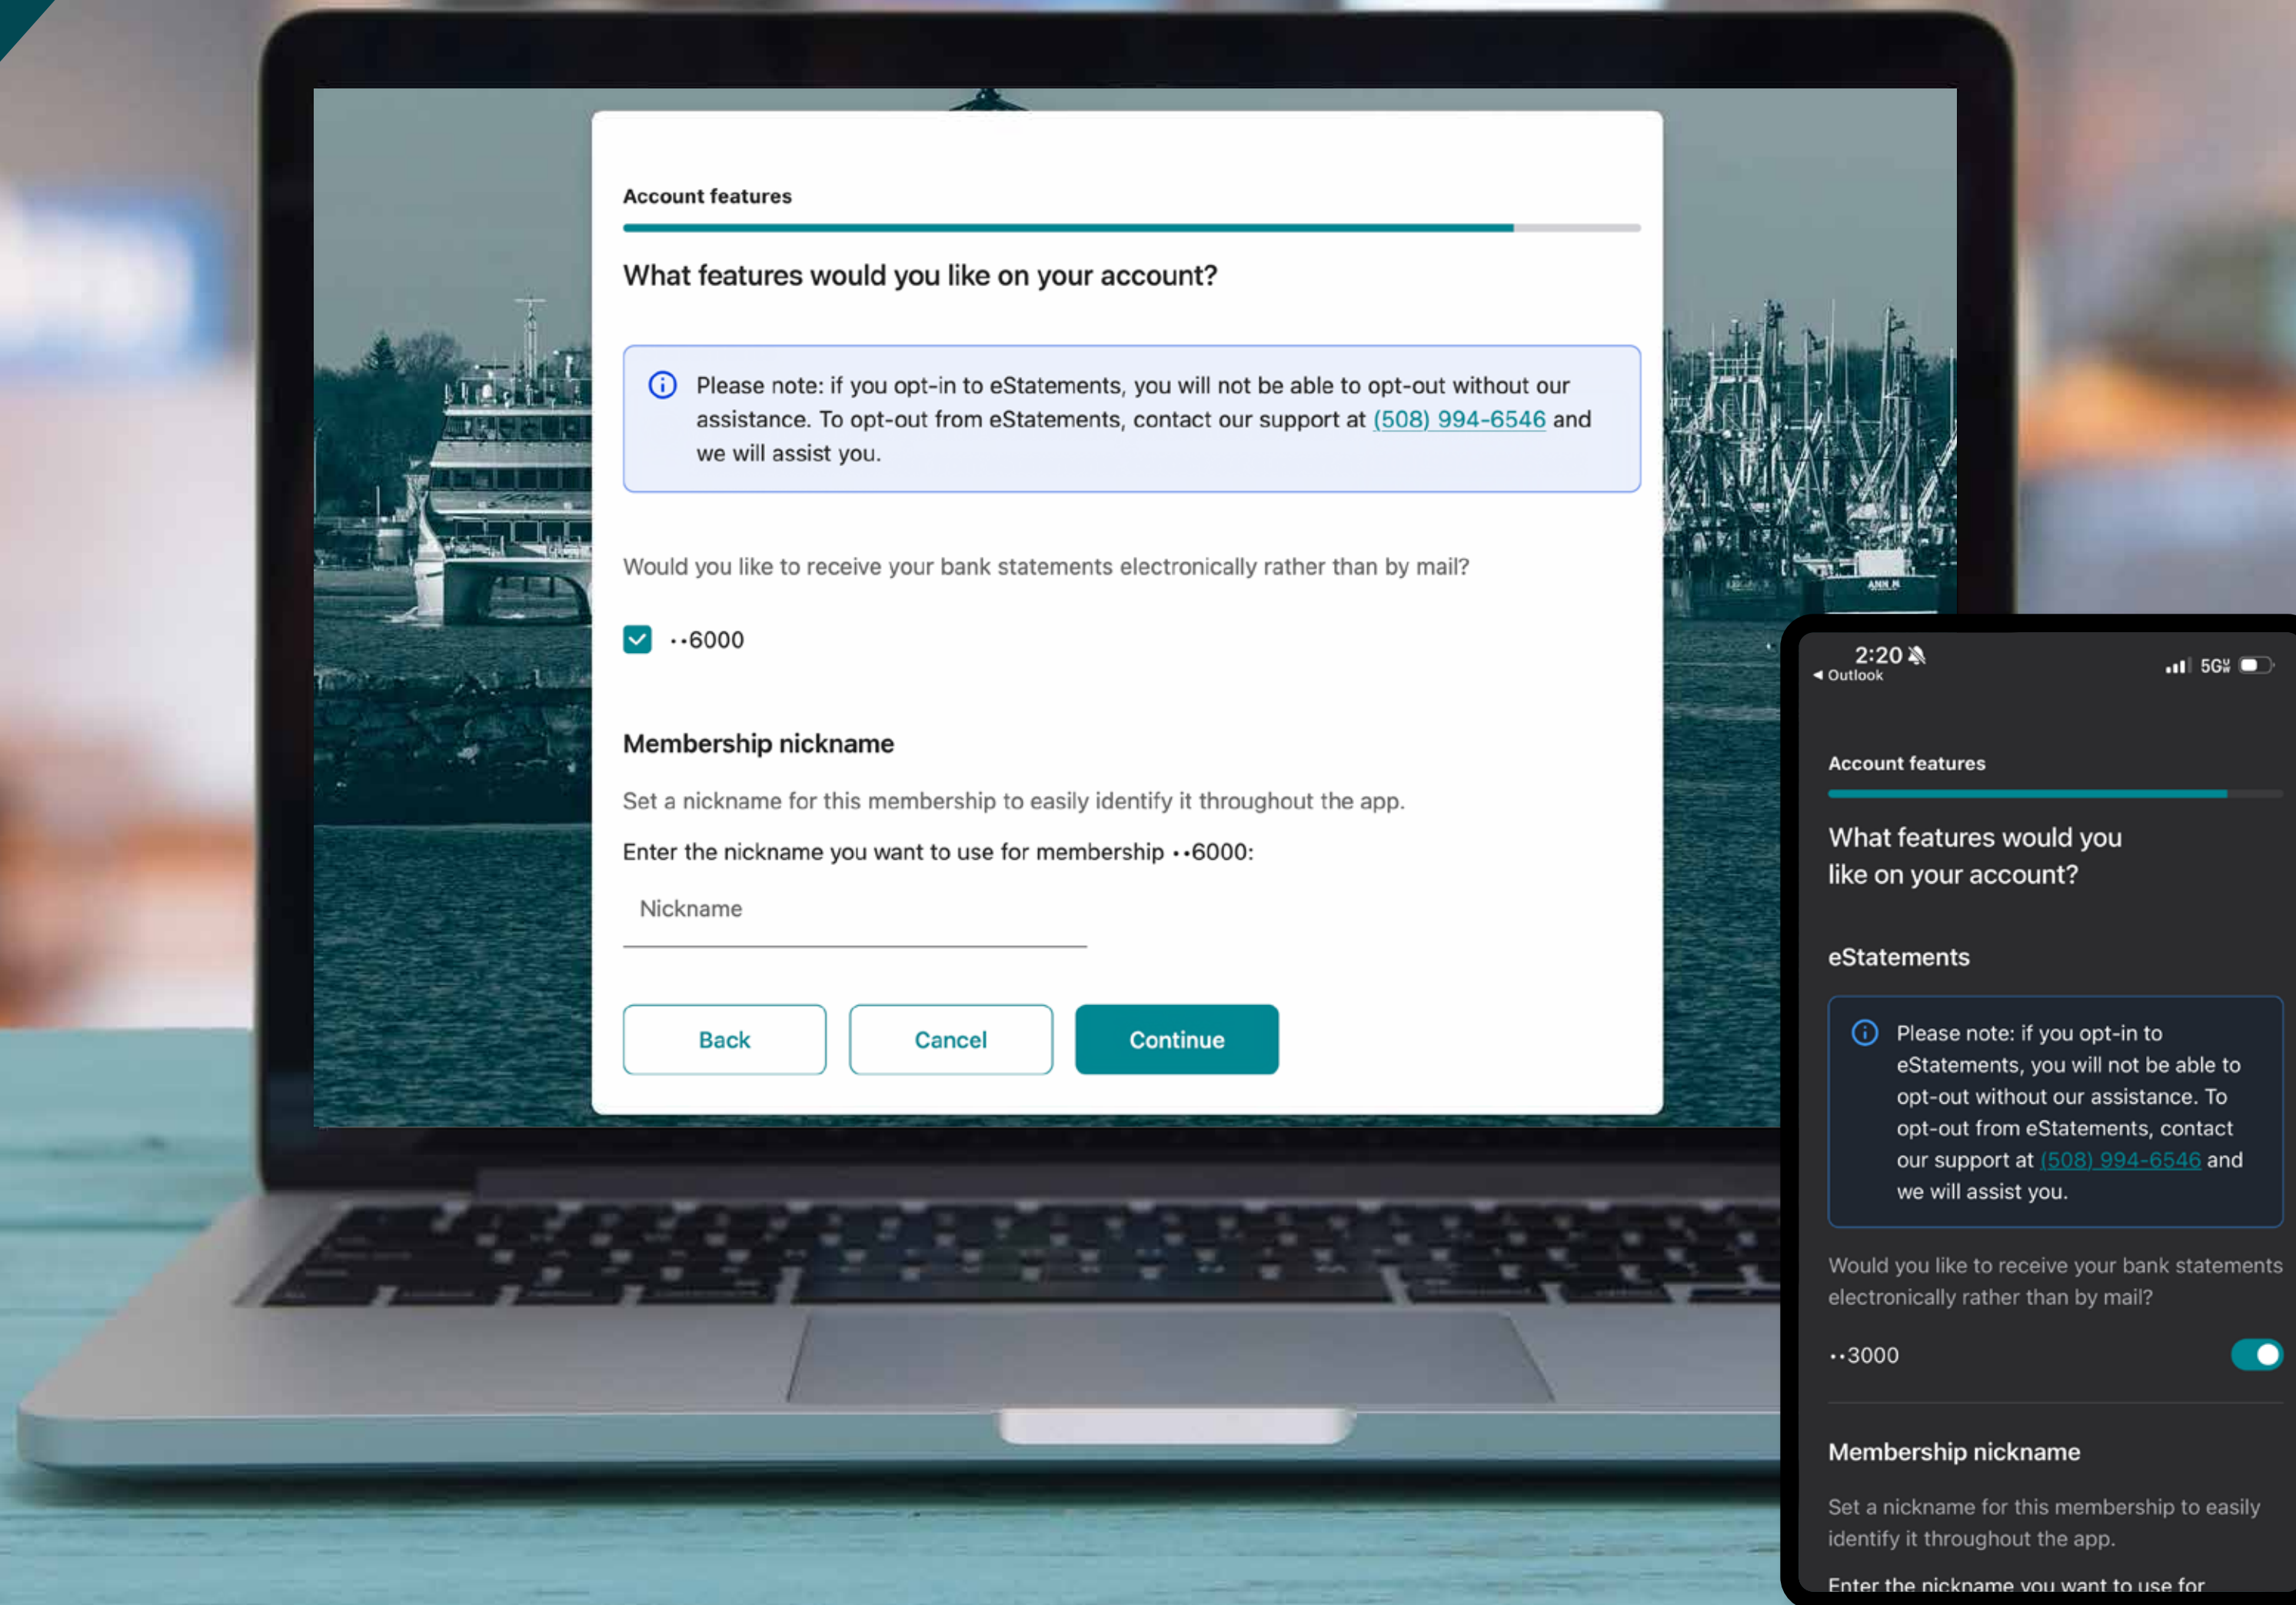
Account features

What features would you like on your account?

Please note: if you opt-in to eStatements, you will not be able to opt-out without our assistance. To opt-out from eStatements, contact our support at (508) 994-6546 and we will assist you.

Would you like to receive your bank statements electronically rather than by mail?

••6000

Membership nickname

Set a nickname for this membership to easily identify it throughout the app.

Enter the nickname you want to use for membership ••6000:

Nickname

Back

Cancel

Continue

2:20

◂ Outlook

5G

Account features

What features would you like on your account?

eStatements

Please note: if you opt-in to eStatements, you will not be able to opt-out without our assistance. To opt-out from eStatements, contact our support at (508) 994-6546 and we will assist you.

Would you like to receive your bank statements electronically rather than by mail?

••3000

Membership nickname

Set a nickname for this membership to easily identify it throughout the app.

Enter the nickname you want to use for